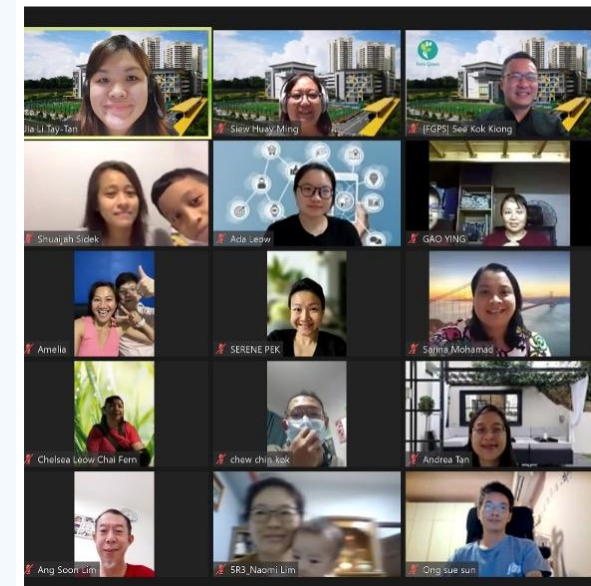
Jia Li Tay-Tan
Siew Huay Ming
[FGPS] See Kok Kiong
Shuaijah Sidek
Ada Leow
GAO YING
Amelia
SERENE PEK
Sanna Mohamad
Chelsea Leow Chai Fern
chew chin kok
Andrea Tan
Ang Soon Lim
5R3_Naomi Lim
Ong sue sun